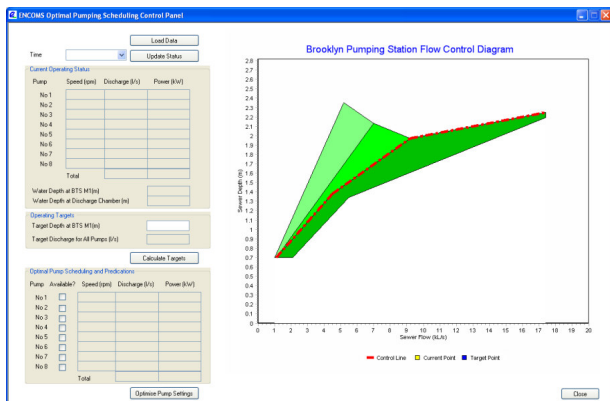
ENCOMS Optimal Pumping Scheduling Control Panel

Load Data

Time

Update Status

Current Operating Status

| Pump | Speed (rpm) | Discharge (l/s) | Power (kW) |
|---|---|---|---|
| No 1 | | | |
| No 2 | | | |
| No 3 | | | |
| No 4 | | | |
| No 5 | | | |
| No 6 | | | |
| No 7 | | | |
| No 8 | | | |
| Total | | | |

Water Depth at BTS M1(m)

Water Depth at Discharge Chamber (m)

Operating Targets

Target Depth at BTS M1(m)

Target Discharge for All Pumps (l/s)

Calculate Targets

Optimal Pump Scheduling and Predications

| Pump | Available? | Speed (rpm) | Discharge (l/s) | Power (kW) |
|---|---|---|---|---|
| No 1 | | | | |
| No 2 | | | | |
| No 3 | | | | |
| No 4 | | | | |
| No 5 | | | | |
| No 6 | | | | |
| No 7 | | | | |
| No 8 | | | | |
| | Total | | | |

Optimise Pump Settings

Brooklyn Pumping Station Flow Control Diagram

Sewer Depth (m)

2.8 2.7 2.6 2.5 2.4 2.3 2.2 2.1 2 1.9 1.8 1.7 1.6 1.5 1.4 1.3 1.2 1.1 1 0.9 0.8 0.7 0.6 0.5 0.4 0.3 0.2 0.1 0

0 1 2 3 4 5 6 7 8 9 10 11 12 13 14 15 16 17 18 19 20

Sewer Flow (kL/s)

Control Line   Current Point   Target Point

Close